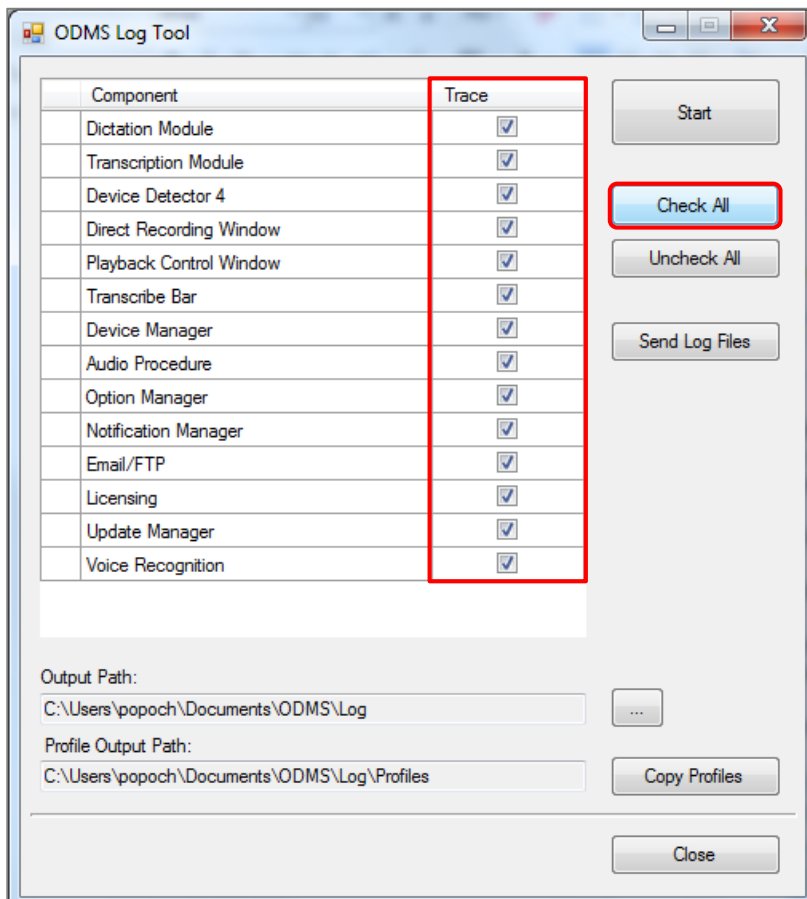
ODMS Log Tool

| | Component | Trace |
|---|---|---|
| | Dictation Module | ☑ |
| | Transcription Module | ☑ |
| | Device Detector 4 | ☑ |
| | Direct Recording Window | ☑ |
| | Playback Control Window | ☑ |
| | Transcribe Bar | ☑ |
| | Device Manager | ☑ |
| | Audio Procedure | ☑ |
| | Option Manager | ☑ |
| | Notification Manager | ☑ |
| | Email/FTP | ☑ |
| | Licensing | ☑ |
| | Update Manager | ☑ |
| | Voice Recognition | ☑ |

Start

Check All

Uncheck All

Send Log Files

Output Path:

C:\Users\popoch\Documents\ODMS\Log

...

Profile Output Path:

C:\Users\popoch\Documents\ODMS\Log\Profiles

Copy Profiles

Close